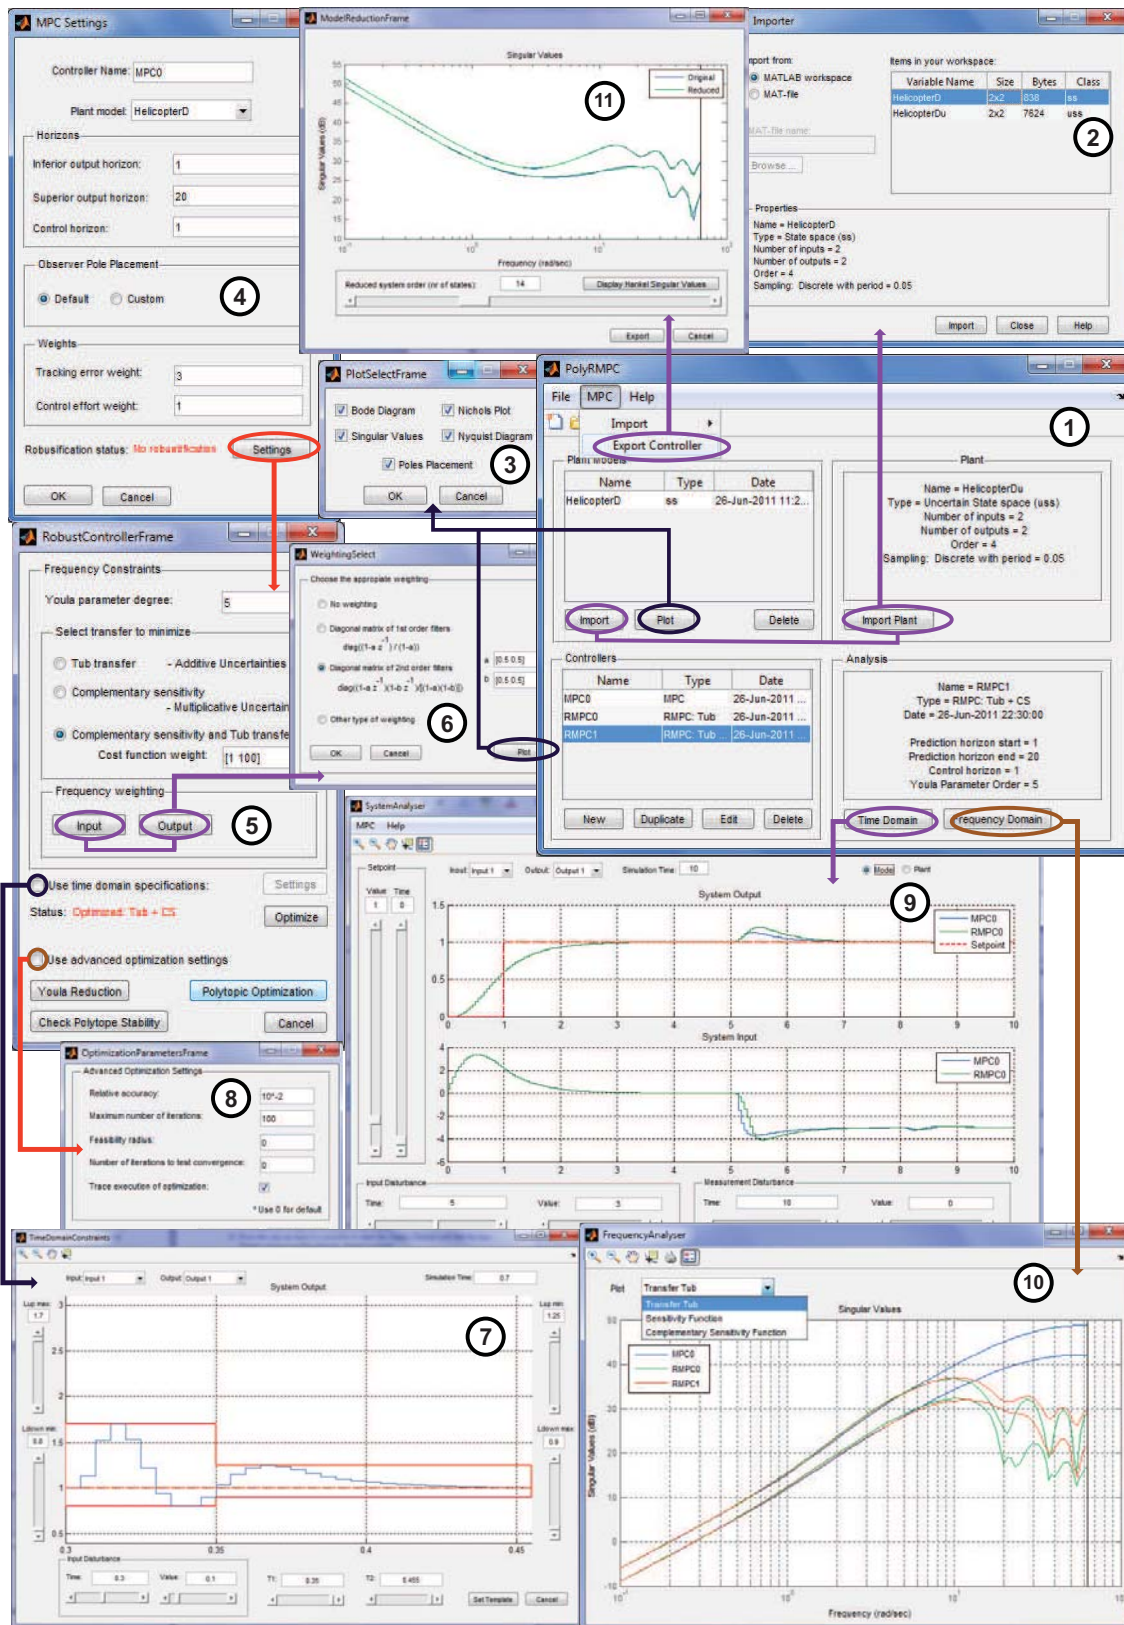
MPC Settings

Controller Name: MPC0

Plant model: HelicopterD

Horizons

Inferior output horizon: 1

Superior output horizon: 20

Control horizon: 1

Observer Pole Placement

Default Custom

4

Weights

Tracking error weight: 3

Control effort weight: 1

Robustification status: No robustification Settings

OK Cancel

ModelReductionFrame

Singular Values

Original Reduced

11

Singular Values (dB)

Frequency (rad/sec)

Reduced system order (nr of states): 14 Display Hankel Singular Values

Export Cancel

Importer

Import from:

MATLAB workspace

MAT-file

MAT-file name:

Browse...

Items in your workspace:

| Variable Name | Size | Bytes | Class |
|---|---|---|---|
| HelicopterD | 2x2 | 838 | ss |
| HelicopterDu | 2x2 | 7624 | uss |

2

Properties

Name = HelicopterD
Type = State space (ss)
Number of inputs = 2
Number of outputs = 2
Order = 4
Sampling: Discrete with period = 0.05

Import Close Help

PlotSelectFrame

Bode Diagram Nichols Plot

Singular Values Nyquist Diagram

Poles Placement

3

OK Cancel

PolyRMPC

File MPC Help

Import

Export Controller

1

Plant models

| Name | Type | Date |
|---|---|---|
| HelicopterD | ss | 26-Jun-2011 11:2... |

Import Plot Delete

Plant

Name = HelicopterDu
Type = Uncertain State space (uss)
Number of inputs = 2
Number of outputs = 2
Order = 4
Sampling: Discrete with period = 0.05

Import Plant

Controllers

| Name | Type | Date |
|---|---|---|
| MPC0 | MPC | 26-Jun-2011 ... |
| RMPC0 | RMPC: Tub | 26-Jun-2011 ... |
| RMPC1 | RMPC: Tub ... | 26-Jun-2011 ... |

New Duplicate Edit Delete

Analysis

Name = RMPC1
Type = RMPC: Tub + CS
Date = 26-Jun-2011 22:30:00

Prediction horizon start = 1
Prediction horizon end = 20
Control horizon = 1
Youla Parameter Order = 5

Time Domain Frequency Domain

RobustControllerFrame

Frequency Constraints

Youla parameter degree: 5

Select transfer to minimize

Tub transfer - Additive Uncertainties

Complementary sensitivity - Multiplicative Uncertain

Complementary sensitivity and Tub transfe

Cost function weight: [1 100]

Frequency weighting

Input Output

5

Use time domain specifications: Settings

Status: Optimized: Tub + CS Optimize

Use advanced optimization settings

Youla Reduction Polytopic Optimization

Check Polytope Stability Cancel

WeightingSelect

Choose the appropriate weighting

No weighting

Diagonal matrix of 1st order filters

Diagonal matrix of 2nd order filters

Other type of weighting

6

a [0.5 0.5]

b [0.5 0.5]

OK Cancel Plot

SystemAnalyser

MPC Help

Setpoint

Value Time

1 0

Input: Input 1 Output: Output 1 Simulation Time: 10

Model Plant

9

System Output

MPC0 RMPC0 Setpoint

System Input

MPC0 RMPC0

Input Disturbance

Time: 5 Value: 3

Measurement Disturbance

Time: 10 Value: 0

OptimizationParametersFrame

Advanced Optimization Settings

8

Relative accuracy: 10^-2

Maximum number of iterations: 100

Feasibility radius: 0

Number of iterations to test convergence: 0

Trace execution of optimization:

* Use 0 for default

TimeDomainConstraints

Input: Input 1 Output: Output 1 Simulation Time: 0.7

System Output

7

Input Disturbance

Time: 0.3 Value: 0.1

T1: 0.35 T2: 0.455

Set Template Cancel

FrequencyAnalyser

Plot Transfer Tub

Transfer Tub
Sensitivity Function
Complementary Sensitivity Function

10

Singular Values

MPC0 RMPC0 RMPC1

Singular Values (dB)

Frequency (rad/sec)